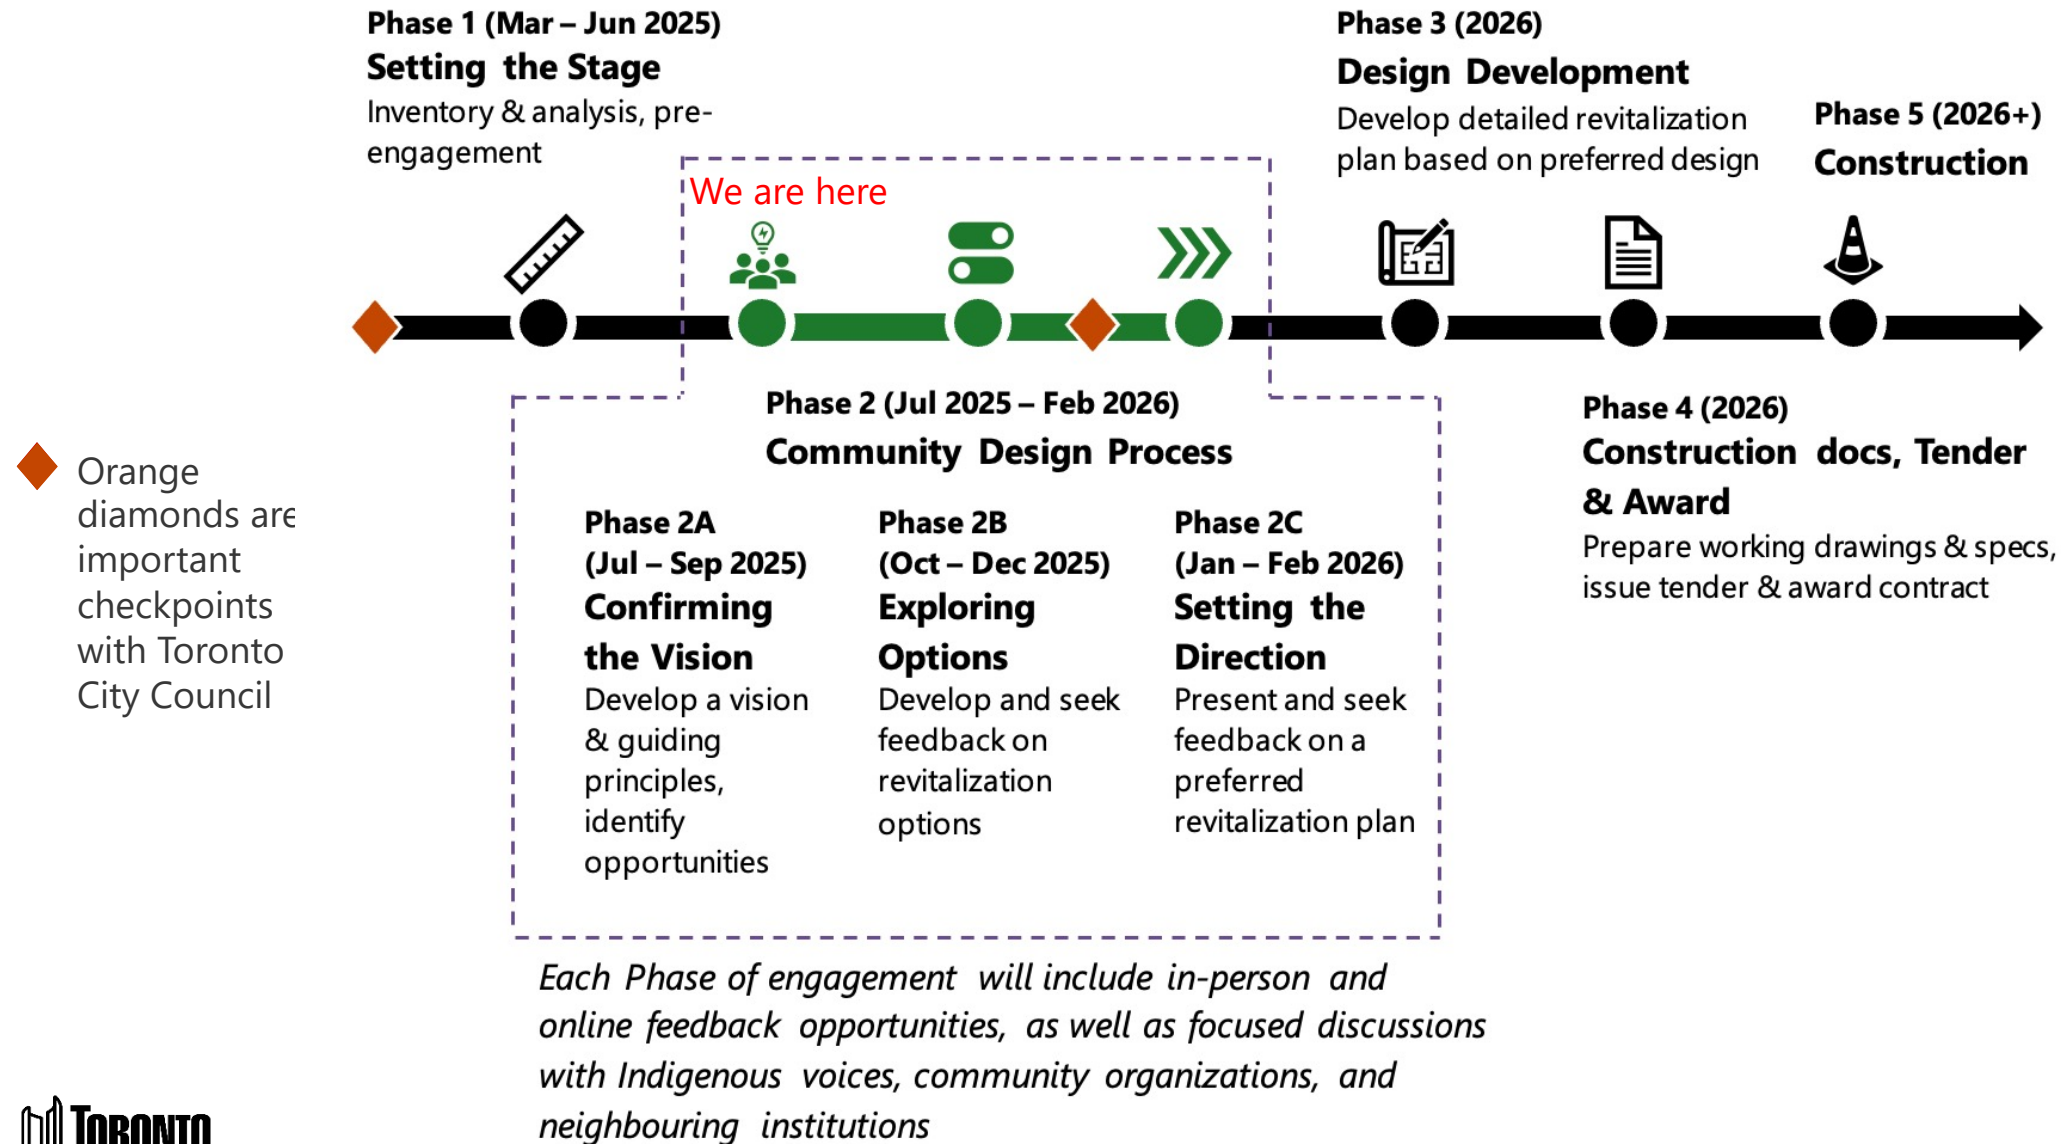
Phase 1 (Mar – Jun 2025)
Setting the Stage
Inventory & analysis, pre-engagement

We are here

Phase 3 (2026)
Design Development
Develop detailed revitalization plan based on preferred design

Phase 5 (2026+)
Construction

Phase 2 (Jul 2025 – Feb 2026)
Community Design Process

Phase 2A
(Jul – Sep 2025)
Confirming the Vision
Develop a vision & guiding principles, identify opportunities

Phase 2B
(Oct – Dec 2025)
Exploring Options
Develop and seek feedback on revitalization options

Phase 2C
(Jan – Feb 2026)
Setting the Direction
Present and seek feedback on a preferred revitalization plan

Phase 4 (2026)
Construction docs, Tender & Award
Prepare working drawings & specs, issue tender & award contract

Orange diamonds are important checkpoints with Toronto City Council

Each Phase of engagement will include in-person and online feedback opportunities, as well as focused discussions with Indigenous voices, community organizations, and neighbouring institutions

Toronto